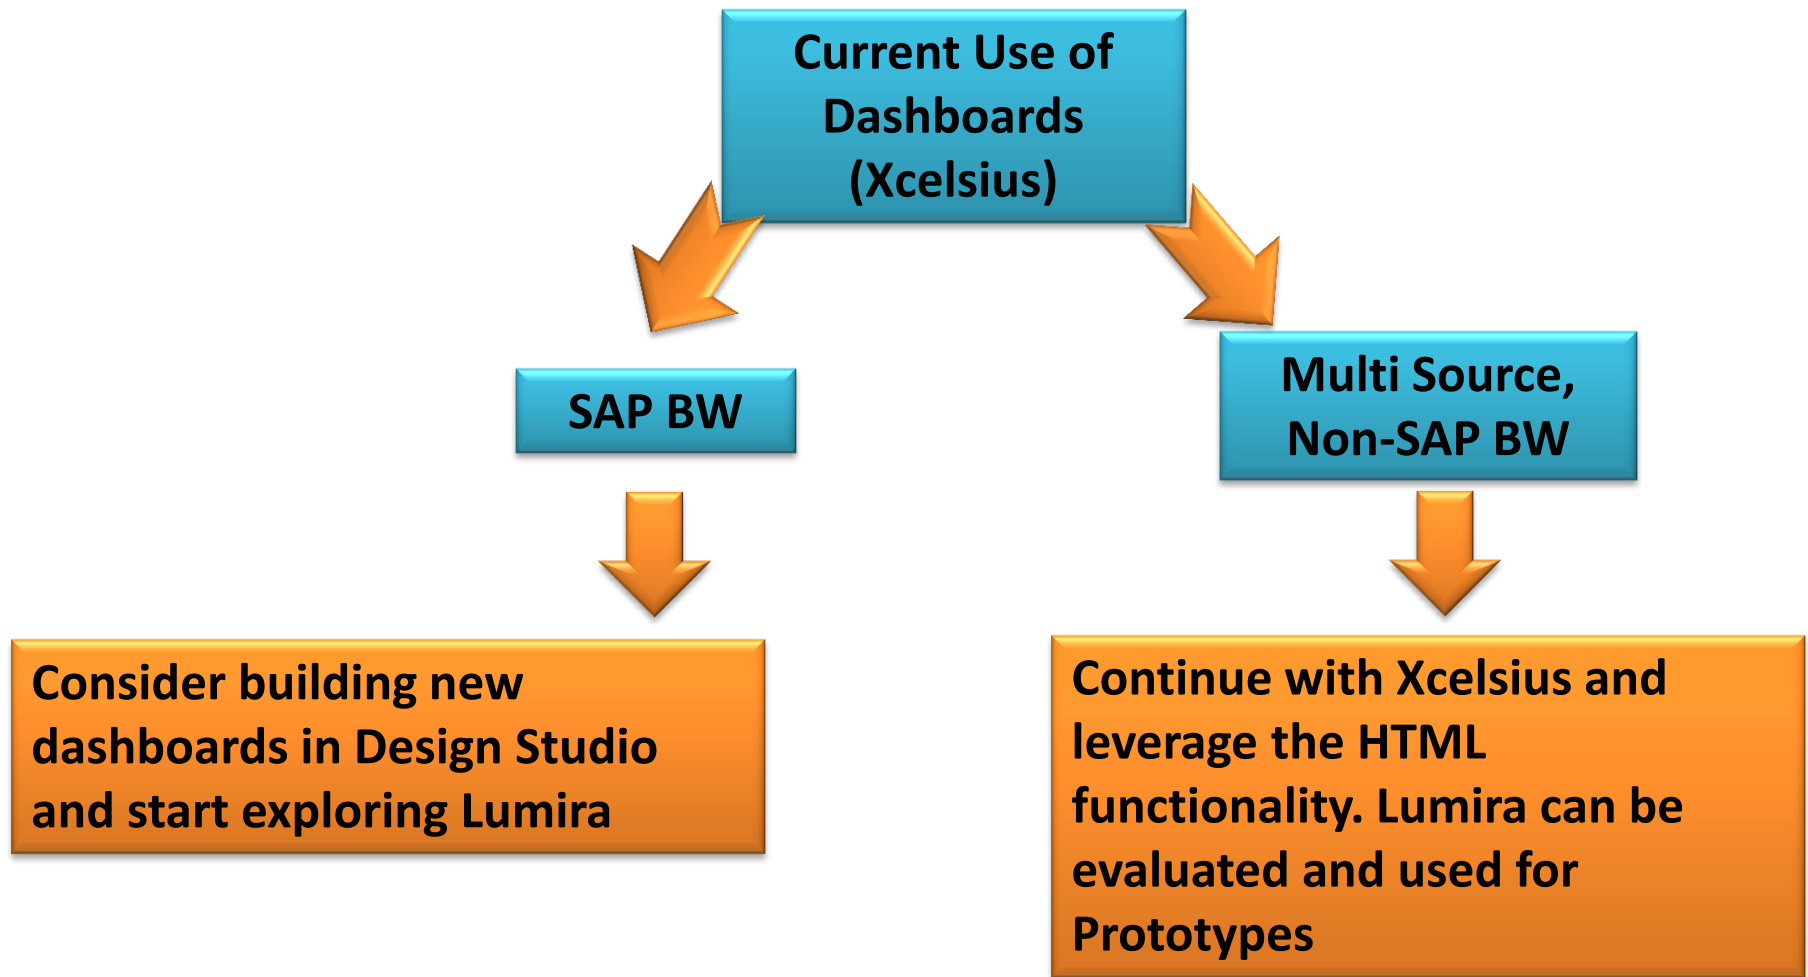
Current Use of Dashboards (Xcelsius)

SAP BW

Multi Source, Non-SAP BW

Consider building new dashboards in Design Studio and start exploring Lumira

Continue with Xcelsius and leverage the HTML functionality. Lumira can be evaluated and used for Prototypes